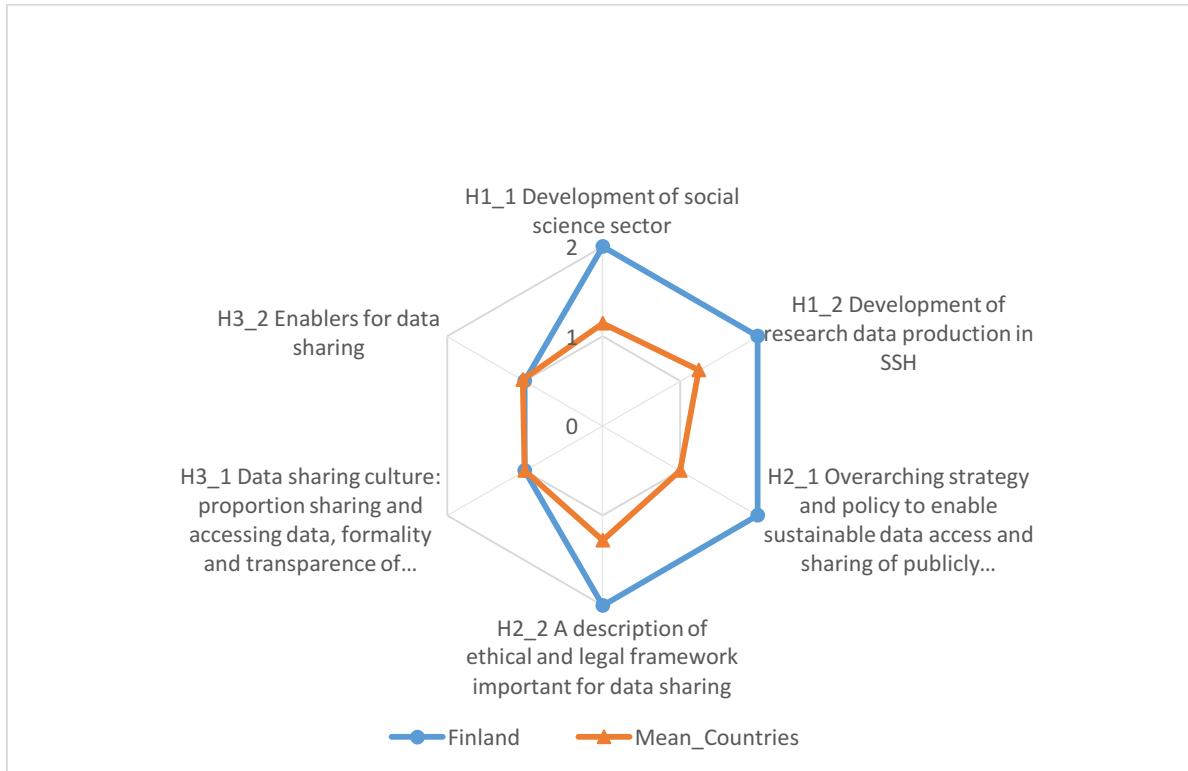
H1_1 Development of social science sector

2

1

0

H1_2 Development of research data production in SSH

H2_1 Overarching strategy and policy to enable sustainable data access and sharing of publicly...

H2_2 A description of ethical and legal framework important for data sharing

H3_1 Data sharing culture: proportion sharing and accessing data, formality and transparence of...

H3_2 Enablers for data sharing

Finland

Mean_Countries